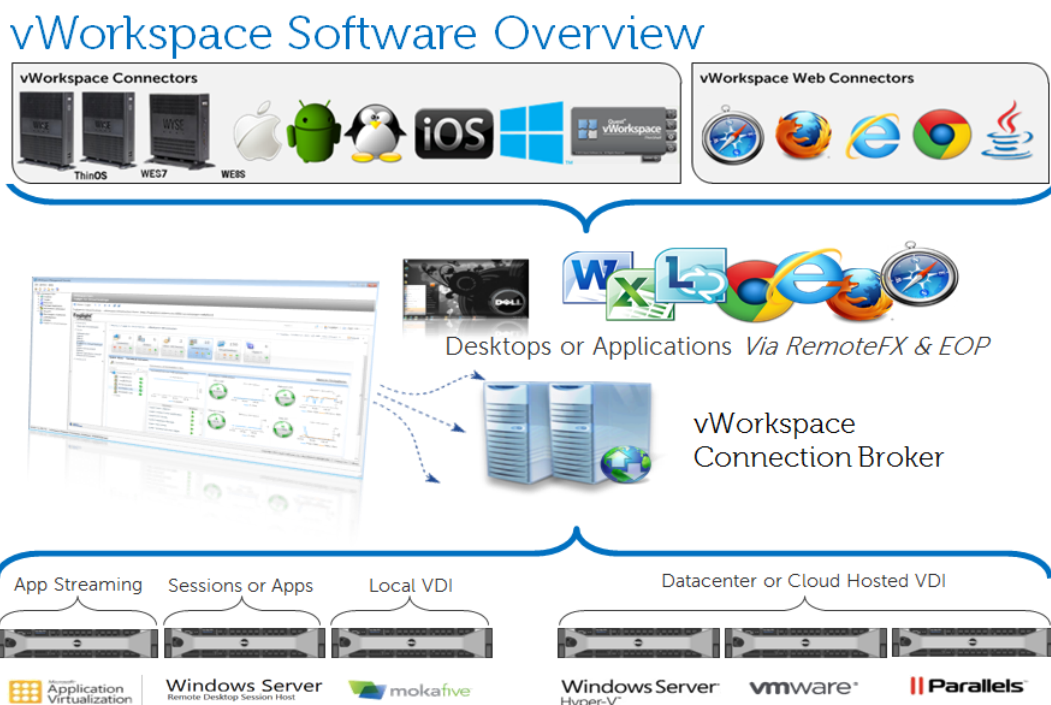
vWorkspace Software Overview

vWorkspace Connectors

WYSE WYSE WYSE

ThinOS WES7 WE8S

iOS

Quest vWorkspace

vWorkspace Web Connectors

DELL

Desktops or Applications *Via RemoteFX & EOP*

vWorkspace Connection Broker

App Streaming

Sessions or Apps

Local VDI

Datacenter or Cloud Hosted VDI

Microsoft Application Virtualization

Windows Server Remote Desktop Session Host

mokafive

Windows Server Hyper-V

vmware

Parallels